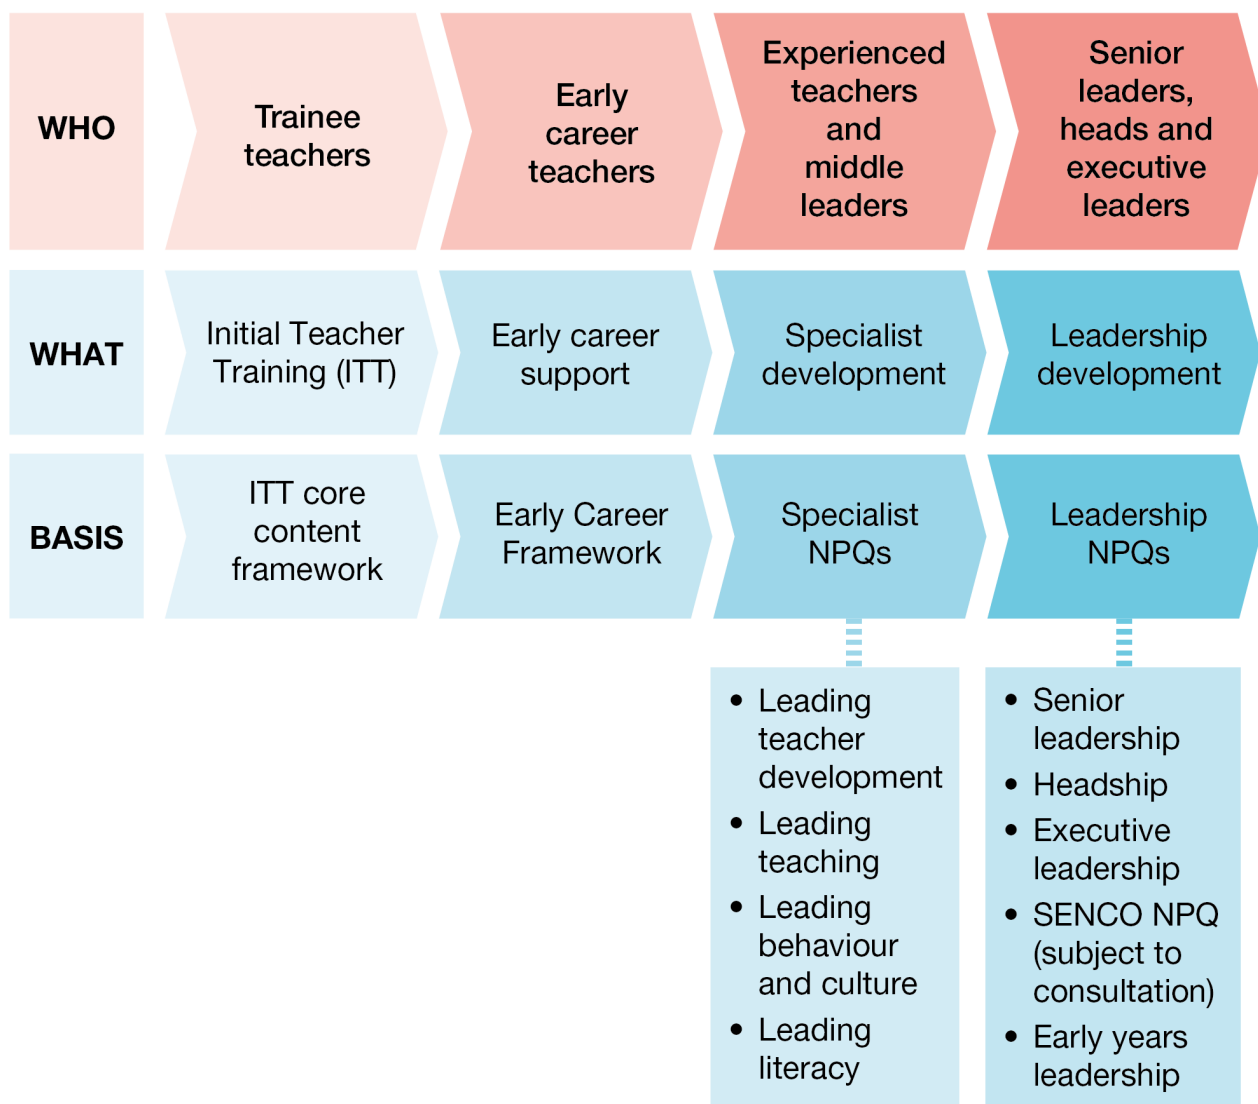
| | | | | |
|---|---|---|---|---|
| WHO | Trainee teachers | Early career teachers | Experienced teachers and middle leaders | Senior leaders, heads and executive leaders |
| WHAT | Initial Teacher Training (ITT) | Early career support | Specialist development | Leadership development |
| BASIS | ITT core content framework | Early Career Framework | Specialist NPQs | Leadership NPQs |

- Leading teacher development
- Leading teaching
- Leading behaviour and culture
- Leading literacy

- Senior leadership
- Headship
- Executive leadership
- SENCO NPQ (subject to consultation)
- Early years leadership